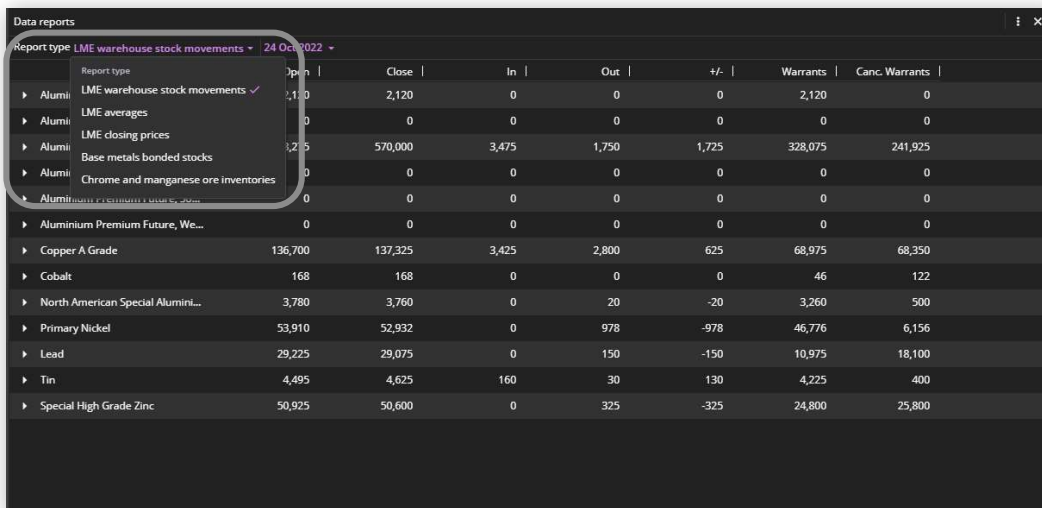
Data reports

Report type LME warehouse stock movements ▾ 24 Oct 2022 ▾

Report type
LME warehouse stock movements ✓
LME averages
LME closing prices
Base metals bonded stocks
Chrome and manganese ore inventories

| | Open | Close | In | Out | +/- | Warrants | Canc. Warrants |
|---|---|---|---|---|---|---|---|
| Alumi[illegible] | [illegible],120 | 2,120 | 0 | 0 | 0 | 2,120 | 0 |
| Alumi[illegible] | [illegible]0 | 0 | 0 | 0 | 0 | 0 | 0 |
| Alumi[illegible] | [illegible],275 | 570,000 | 3,475 | 1,750 | 1,725 | 328,075 | 241,925 |
| Alumi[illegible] | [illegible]0 | 0 | 0 | 0 | 0 | 0 | 0 |
| Alumi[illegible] Premium Future, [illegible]... | 0 | 0 | 0 | 0 | 0 | 0 | 0 |
| Aluminium Premium Future, We... | 0 | 0 | 0 | 0 | 0 | 0 | 0 |
| Copper A Grade | 136,700 | 137,325 | 3,425 | 2,800 | 625 | 68,975 | 68,350 |
| Cobalt | 168 | 168 | 0 | 0 | 0 | 46 | 122 |
| North American Special Alumini... | 3,780 | 3,760 | 0 | 20 | -20 | 3,260 | 500 |
| Primary Nickel | 53,910 | 52,932 | 0 | 978 | -978 | 46,776 | 6,156 |
| Lead | 29,225 | 29,075 | 0 | 150 | -150 | 10,975 | 18,100 |
| Tin | 4,495 | 4,625 | 160 | 30 | 130 | 4,225 | 400 |
| Special High Grade Zinc | 50,925 | 50,600 | 0 | 325 | -325 | 24,800 | 25,800 |